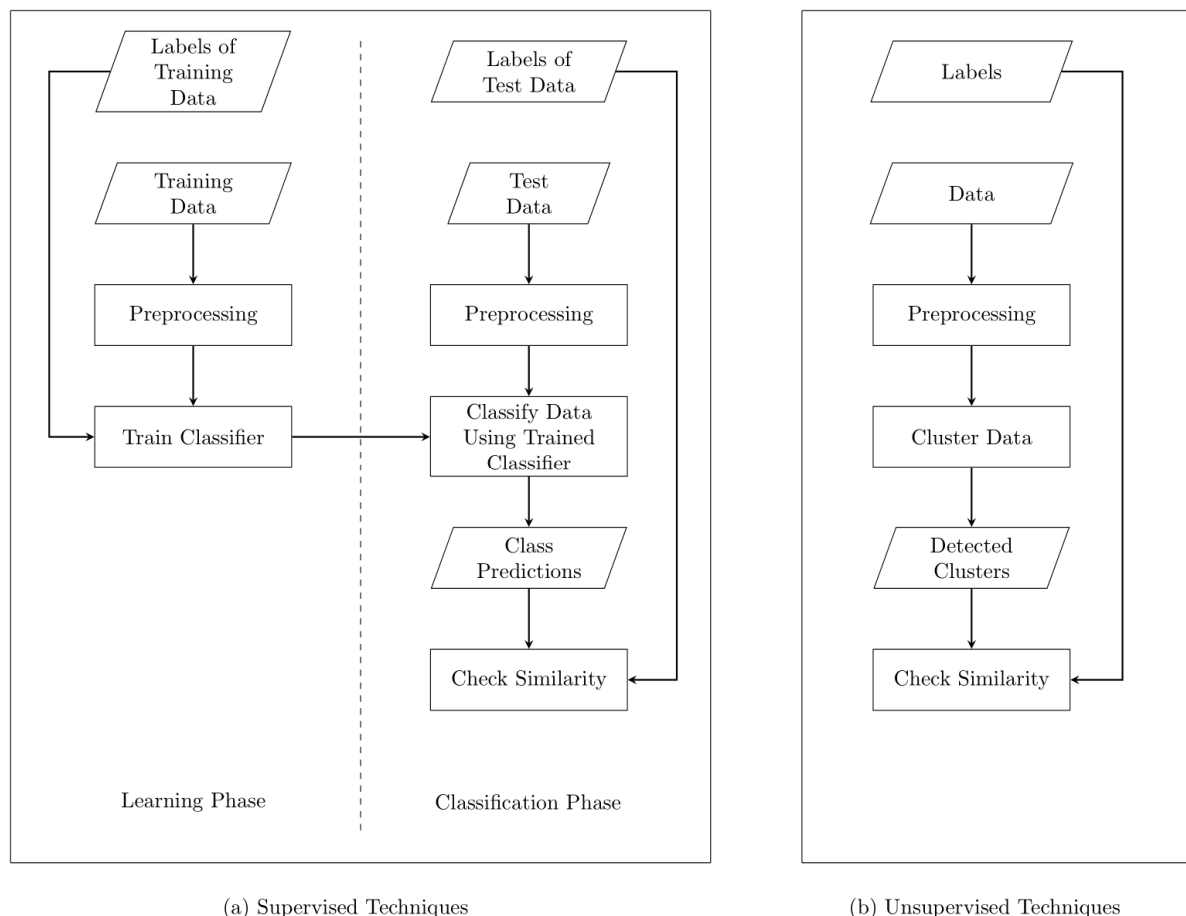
Labels of Training Data

Training Data

Preprocessing

Train Classifier

Learning Phase

Labels of Test Data

Test Data

Preprocessing

Classify Data Using Trained Classifier

Class Predictions

Check Similarity

Classification Phase

(a) Supervised Techniques

Labels

Data

Preprocessing

Cluster Data

Detected Clusters

Check Similarity

(b) Unsupervised Techniques